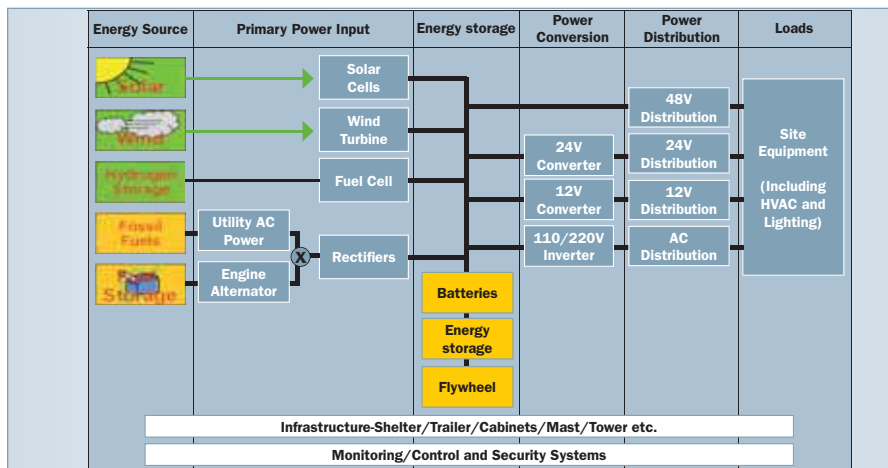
| Energy Source | Primary Power Input | Energy storage | Power Conversion | Power Distribution | Loads |
|---|---|---|---|---|---|

Solar
Wind
Hydrogen Storage
Fossil Fuels
Storage

Solar Cells
Wind Turbine
Fuel Cell
Utility AC Power
Engine Alternator
X
Rectifiers

Batteries
Energy storage
Flywheel

24V Converter
12V Converter
110/220V Inverter

48V Distribution
24V Distribution
12V Distribution
AC Distribution

Site Equipment

(Including HVAC and Lighting)

Infrastructure-Shelter/Trailer/Cabinets/Mast/Tower etc.

Monitoring/Control and Security Systems